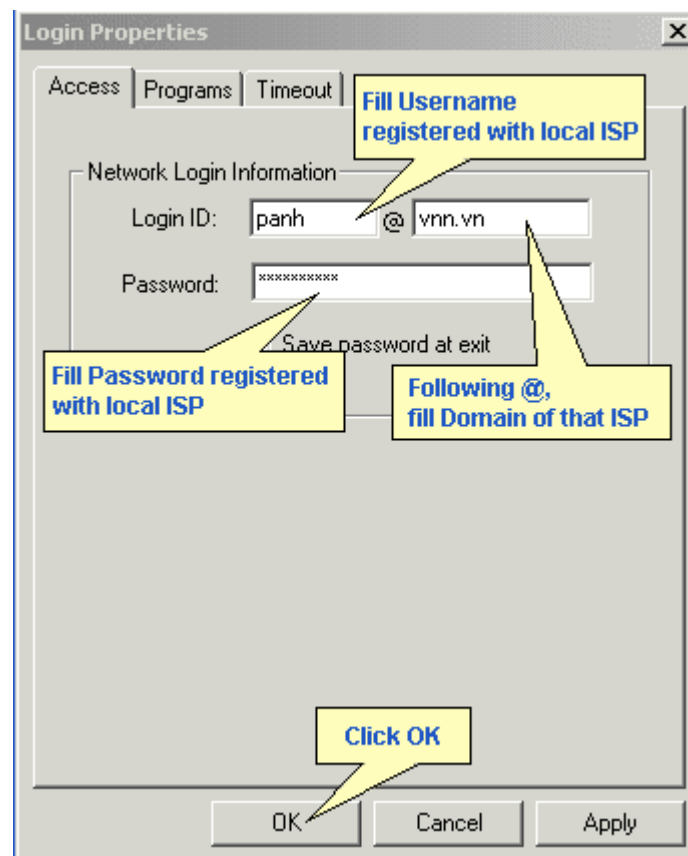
Login Properties

Access | Programs | Timeout

Fill Username registered with local ISP

Network Login Information

Login ID: panh @ vnn.vn

Password: **********

Save password at exit

Fill Password registered with local ISP

Following @, fill Domain of that ISP

Click OK

OK | Cancel | Apply